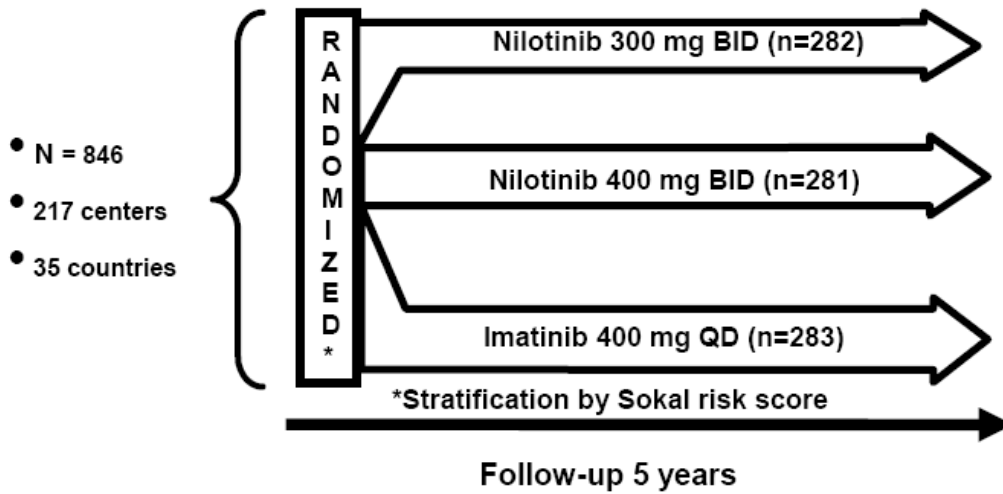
• N = 846
• 217 centers
• 35 countries

R
A
N
D
O
M
I
Z
E
D
*

Nilotinib 300 mg BID (n=282)

Nilotinib 400 mg BID (n=281)

Imatinib 400 mg QD (n=283)

*Stratification by Sokal risk score

Follow-up 5 years